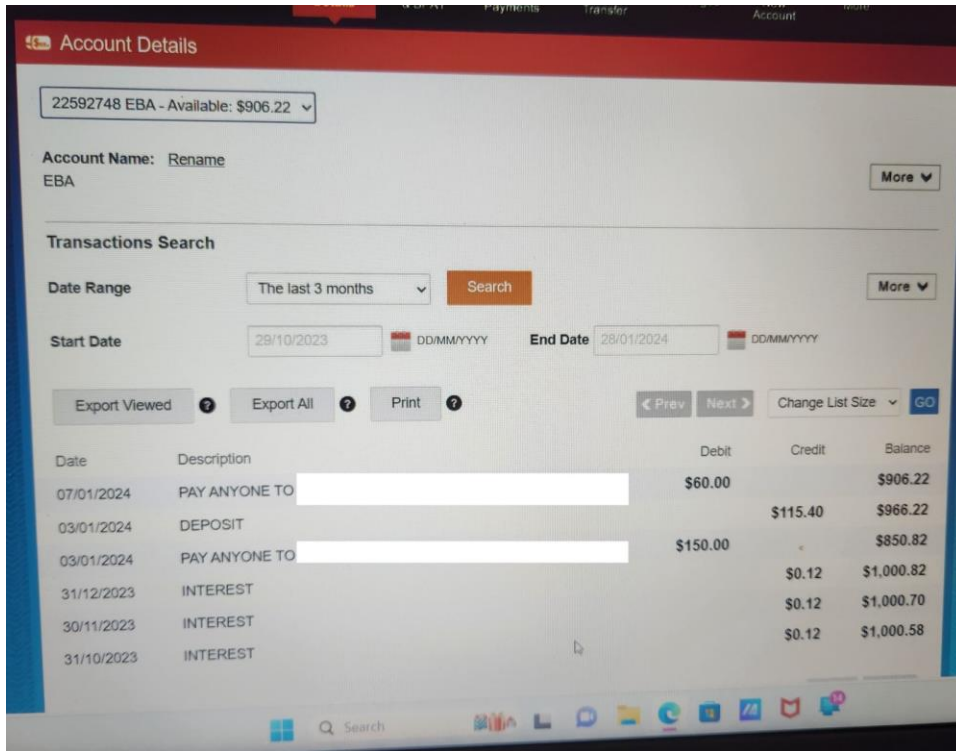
Payments Transfer Account

Account Details

22592748 EBA - Available: $906.22

Account Name: Rename
EBA

More

Transactions Search

Date Range The last 3 months Search

More

Start Date 29/10/2023 DD/MM/YYYY End Date 28/01/2024 DD/MM/YYYY

Export Viewed Export All Print

< Prev Next > Change List Size GO

| Date | Description | Debit | Credit | Balance |
|---|---|---|---|---|
| 07/01/2024 | PAY ANYONE TO | $60.00 | | $906.22 |
| 03/01/2024 | DEPOSIT | | $115.40 | $966.22 |
| 03/01/2024 | PAY ANYONE TO | $150.00 | | $850.82 |
| 31/12/2023 | INTEREST | | $0.12 | $1,000.82 |
| 30/11/2023 | INTEREST | | $0.12 | $1,000.70 |
| 31/10/2023 | INTEREST | | $0.12 | $1,000.58 |

Search